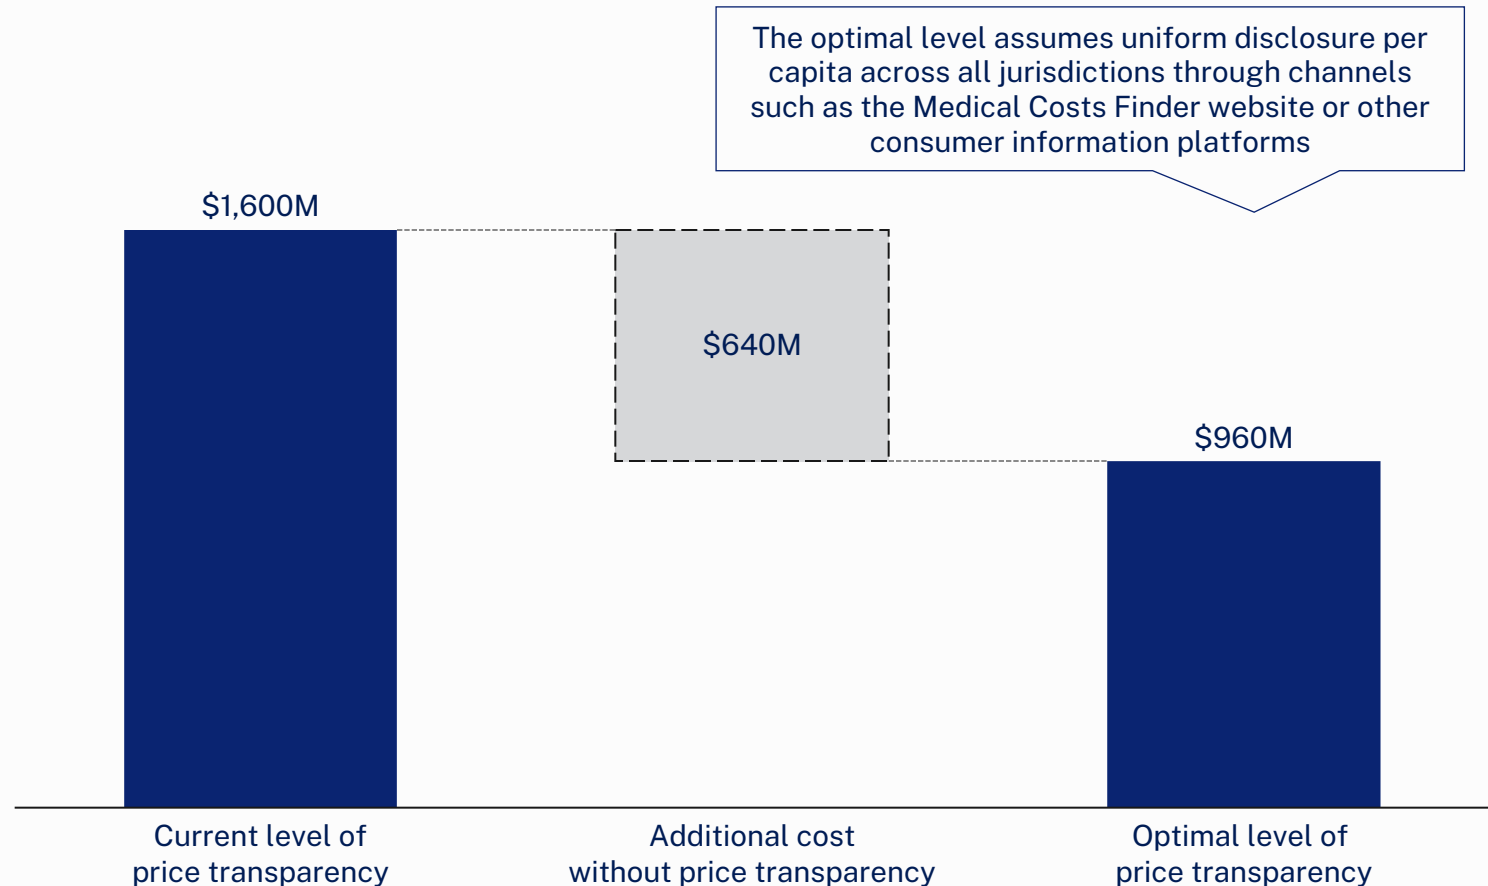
The optimal level assumes uniform disclosure per capita across all jurisdictions through channels such as the Medical Costs Finder website or other consumer information platforms

$1,600M

$640M

$960M

Current level of price transparency

Additional cost without price transparency

Optimal level of price transparency